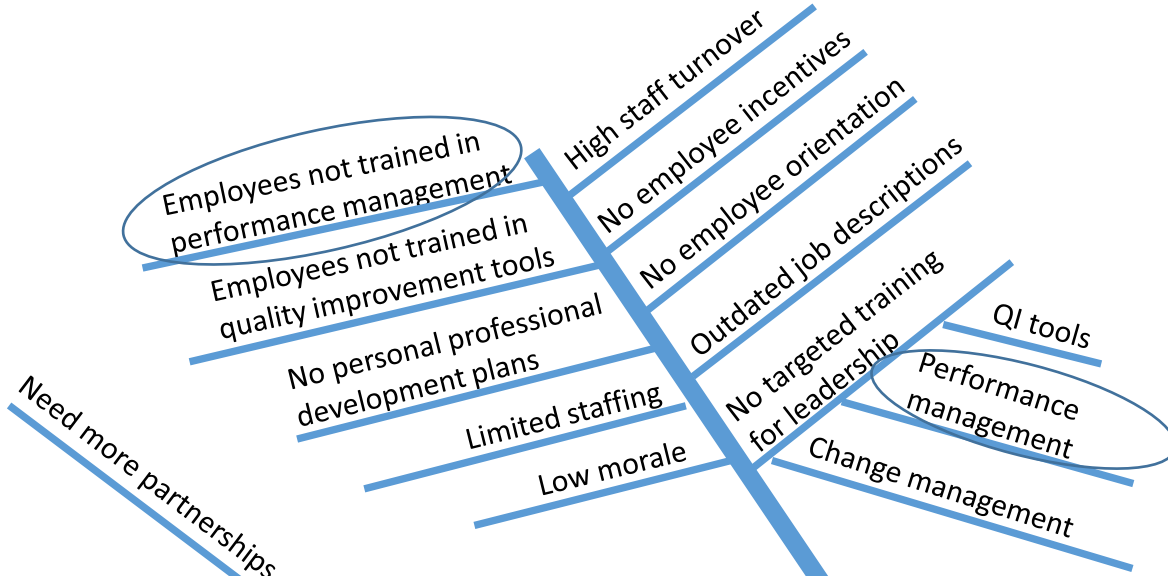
Employees not trained in performance management

Employees not trained in quality improvement tools

No personal professional development plans

Limited staffing

Low morale

High staff turnover

No employee incentives

No employee orientation

Outdated job descriptions

No targeted training for leadership

QI tools

Performance management

Change management

Need more partnerships